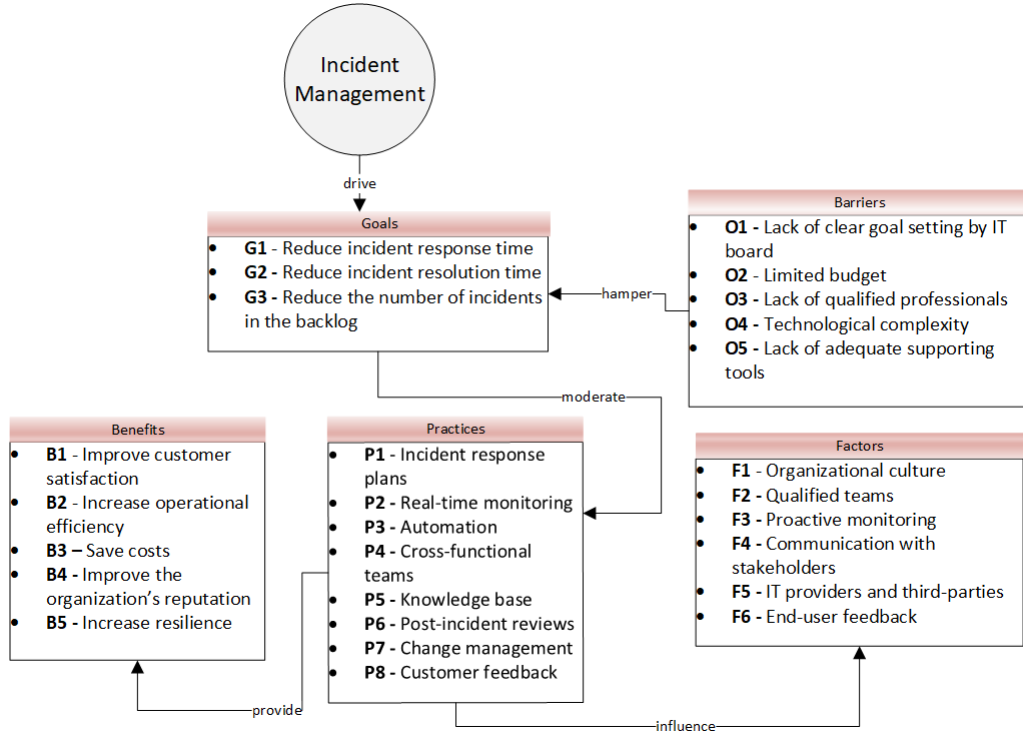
Incident Management

drive

Goals
- **G1** - Reduce incident response time
- **G2** - Reduce incident resolution time
- **G3** - Reduce the number of incidents in the backlog

Barriers
- **O1** - Lack of clear goal setting by IT board
- **O2** - Limited budget
- **O3** - Lack of qualified professionals
- **O4** - Technological complexity
- **O5** - Lack of adequate supporting tools

hamper

moderate

Benefits
- **B1** - Improve customer satisfaction
- **B2** - Increase operational efficiency
- **B3 –** Save costs
- **B4** - Improve the organization's reputation
- **B5** - Increase resilience

Practices
- **P1** - Incident response plans
- **P2** - Real-time monitoring
- **P3** - Automation
- **P4** - Cross-functional teams
- **P5** - Knowledge base
- **P6** - Post-incident reviews
- **P7** - Change management
- **P8** - Customer feedback

Factors
- **F1** - Organizational culture
- **F2** - Qualified teams
- **F3** - Proactive monitoring
- **F4** - Communication with stakeholders
- **F5** - IT providers and third-parties
- **F6** - End-user feedback

provide

influence